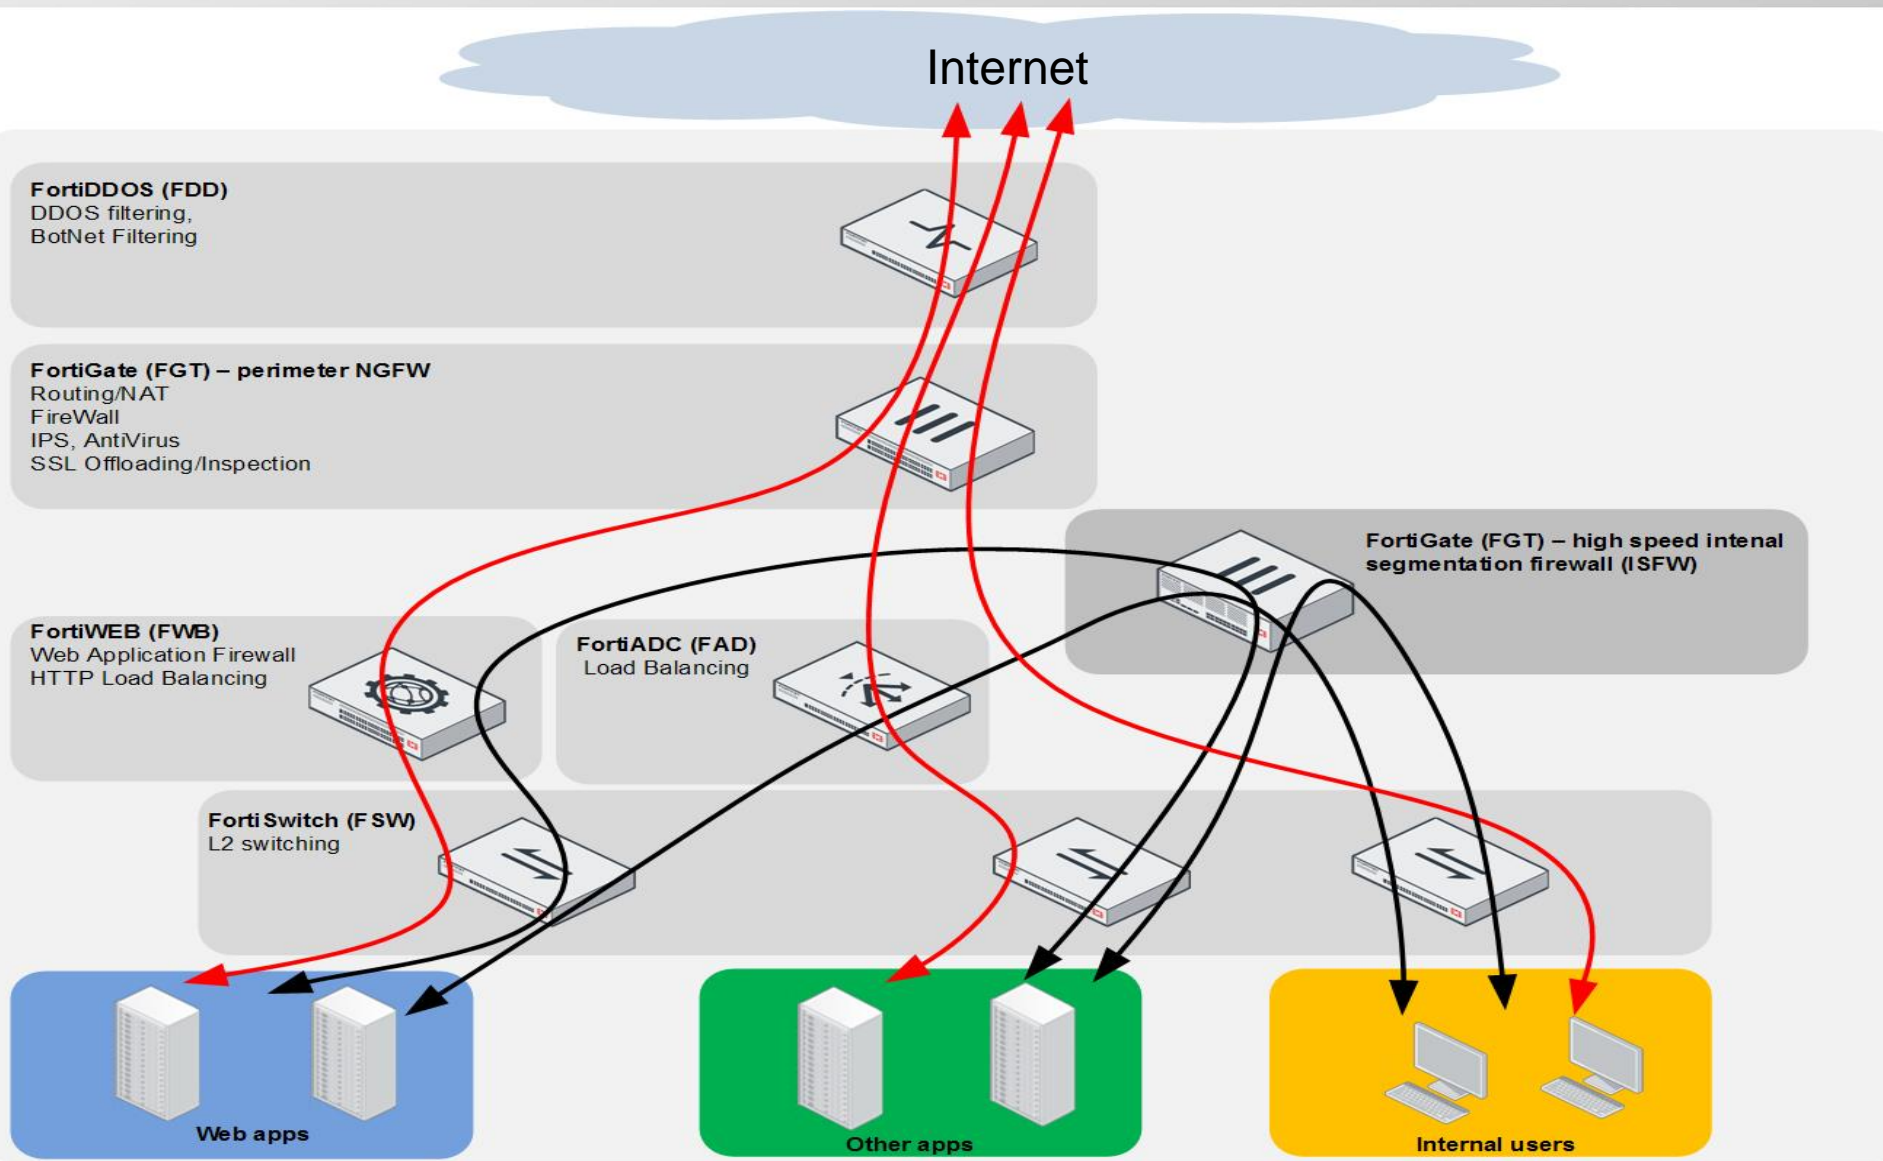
Internet

FortiDDOS (FDD)
DDOS filtering,
BotNet Filtering

FortiGate (FGT) – perimeter NGFW
Routing/NAT
FireWall
IPS, AntiVirus
SSL Offloading/Inspection

FortiGate (FGT) – high speed intenal segmentation firewall (ISFW)

FortiWEB (FWB)
Web Application Firewall
HTTP Load Balancing

FortiADC (FAD)
Load Balancing

FortiSwitch (FSW)
L2 switching

Web apps

Other apps

Internal users